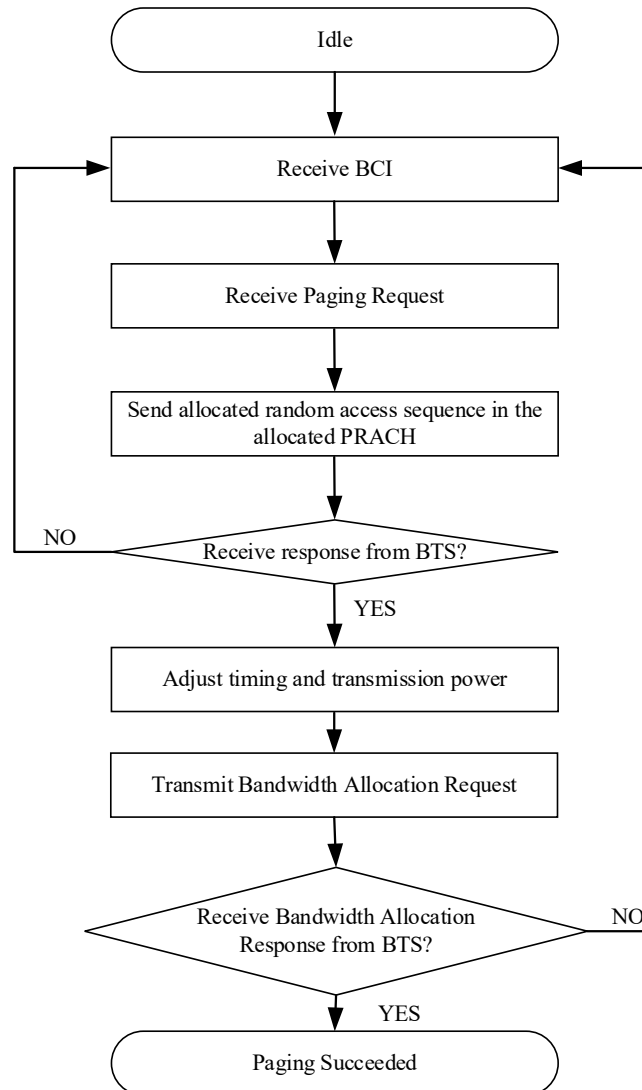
Idle

Receive BCI

Receive Paging Request

Send allocated random access sequence in the allocated PRACH

NO

Receive response from BTS?

YES

Adjust timing and transmission power

Transmit Bandwidth Allocation Request

Receive Bandwidth Allocation Response from BTS?

NO

YES

Paging Succeeded